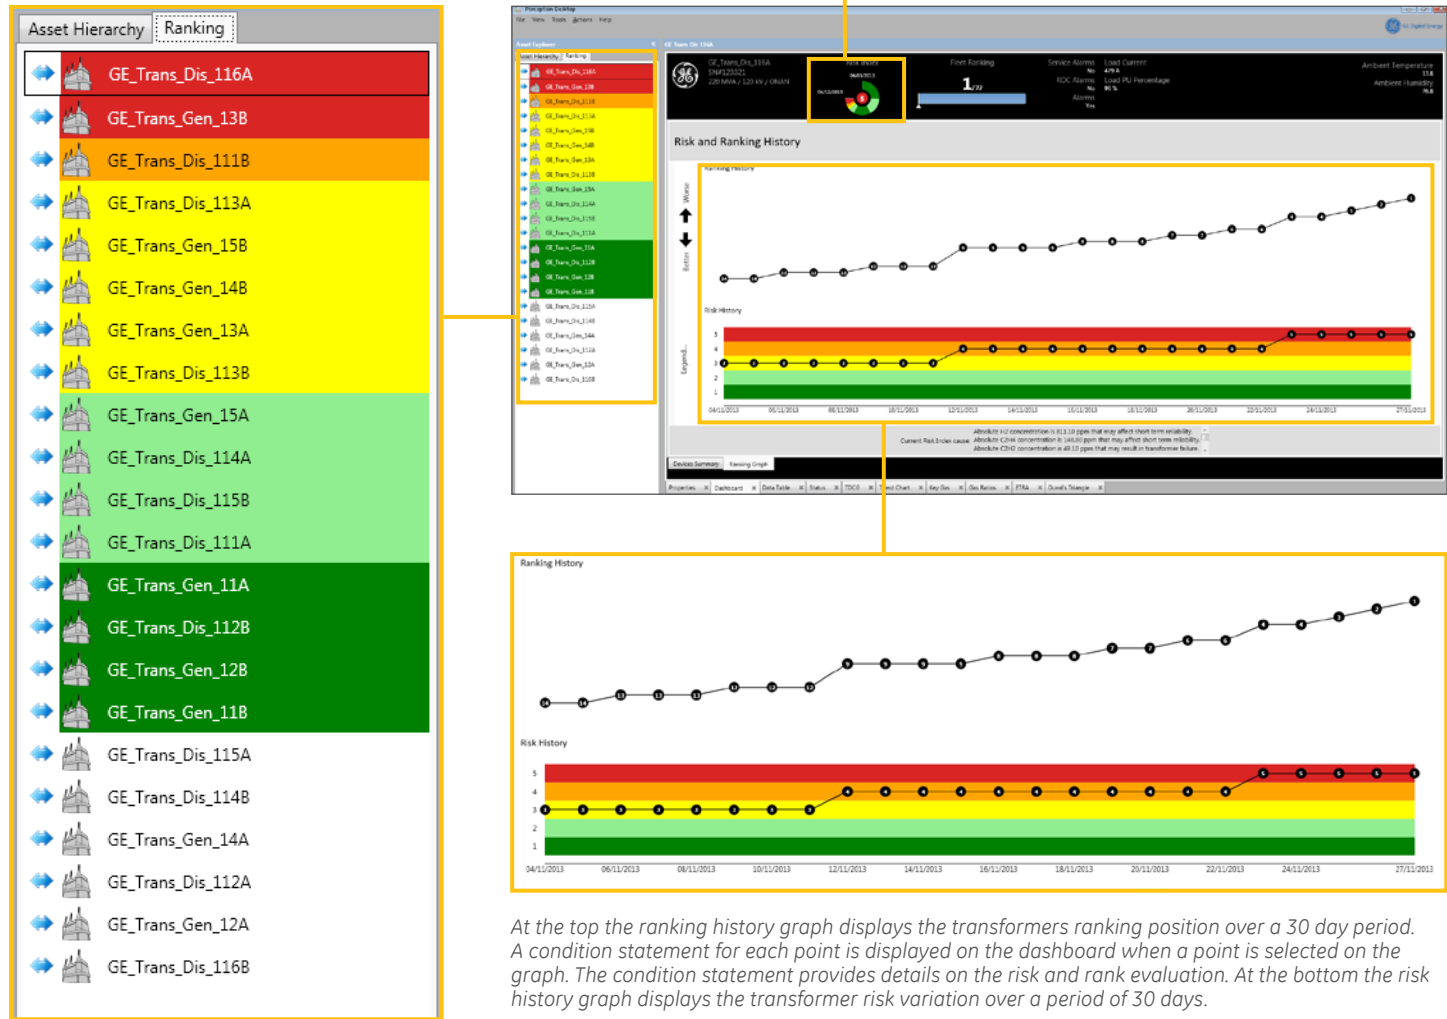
Asset Hierarchy
Ranking

GE_Trans_Dis_116A
GE_Trans_Gen_13B
GE_Trans_Dis_111B
GE_Trans_Dis_113A
GE_Trans_Gen_15B
GE_Trans_Gen_14B
GE_Trans_Gen_13A
GE_Trans_Dis_113B
GE_Trans_Gen_15A
GE_Trans_Dis_114A
GE_Trans_Dis_115B
GE_Trans_Dis_111A
GE_Trans_Gen_11A
GE_Trans_Dis_112B
GE_Trans_Gen_12B
GE_Trans_Gen_11B
GE_Trans_Dis_115A
GE_Trans_Dis_114B
GE_Trans_Gen_14A
GE_Trans_Dis_112A
GE_Trans_Gen_12A
GE_Trans_Dis_116B

Risk and Ranking History

Ranking History

14 14 13 13 13 12 12 12 9 9 9 9 8 8 8 7 7 6 6 4 4 3 2 1

Risk History

5
4
3
2
1

3 3 3 3 3 3 3 3 4 4 4 4 4 4 4 4 4 4 4 5 5 5 5 5

04/11/2013 06/11/2013 08/11/2013 10/11/2013 12/11/2013 14/11/2013 16/11/2013 18/11/2013 20/11/2013 22/11/2013 24/11/2013 27/11/2013

At the top the ranking history graph displays the transformers ranking position over a 30 day period. A condition statement for each point is displayed on the dashboard when a point is selected on the graph. The condition statement provides details on the risk and rank evaluation. At the bottom the risk history graph displays the transformer risk variation over a period of 30 days.